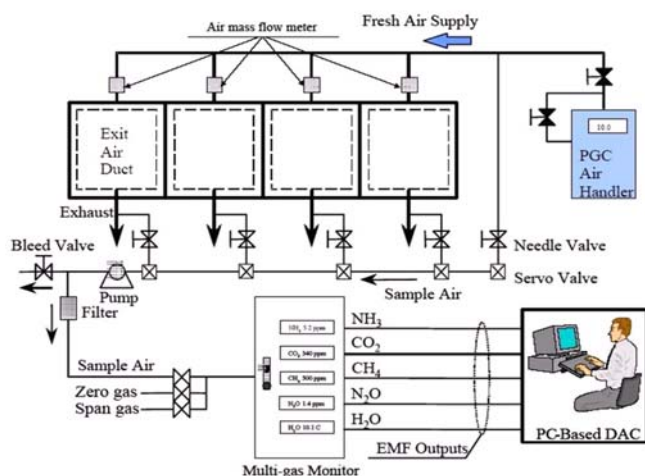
Air mass flow meter
Fresh Air Supply
Exit Air Duct
10.0
PGC Air Handler
Exhaust
Bleed Valve
Pump
Needle Valve
Servo Valve
Sample Air
Filter
Sample Air
Zero gas
Span gas
NH$_3$ 5.2 ppm
CO$_2$ 340 ppm
CH$_4$ 300 ppm
N$_2$O 1.4 ppm
H$_2$O 10.1 C
NH$_3$
CO$_2$
CH$_4$
N$_2$O
H$_2$O
EMF Outputs
PC-Based DAC
Multi-gas Monitor